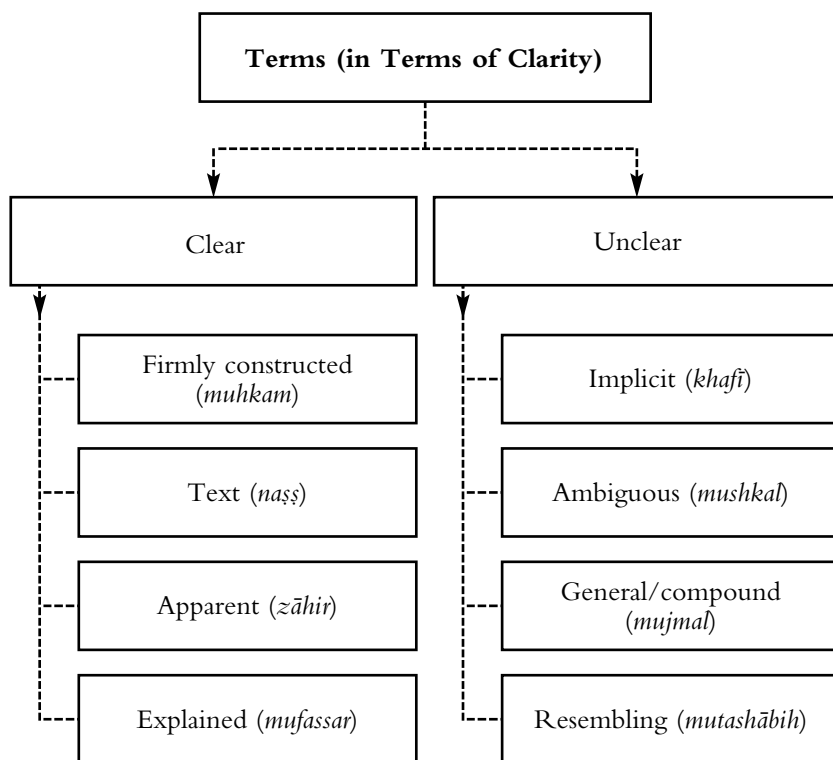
Terms (in Terms of Clarity)

Clear

Firmly constructed (*muhkam*)

Text (*naṣṣ*)

Apparent (*zāhir*)

Explained (*mufassar*)

Unclear

Implicit (*khafī*)

Ambiguous (*mushkal*)

General/compound (*mujmal*)

Resembling (*mutashābih*)